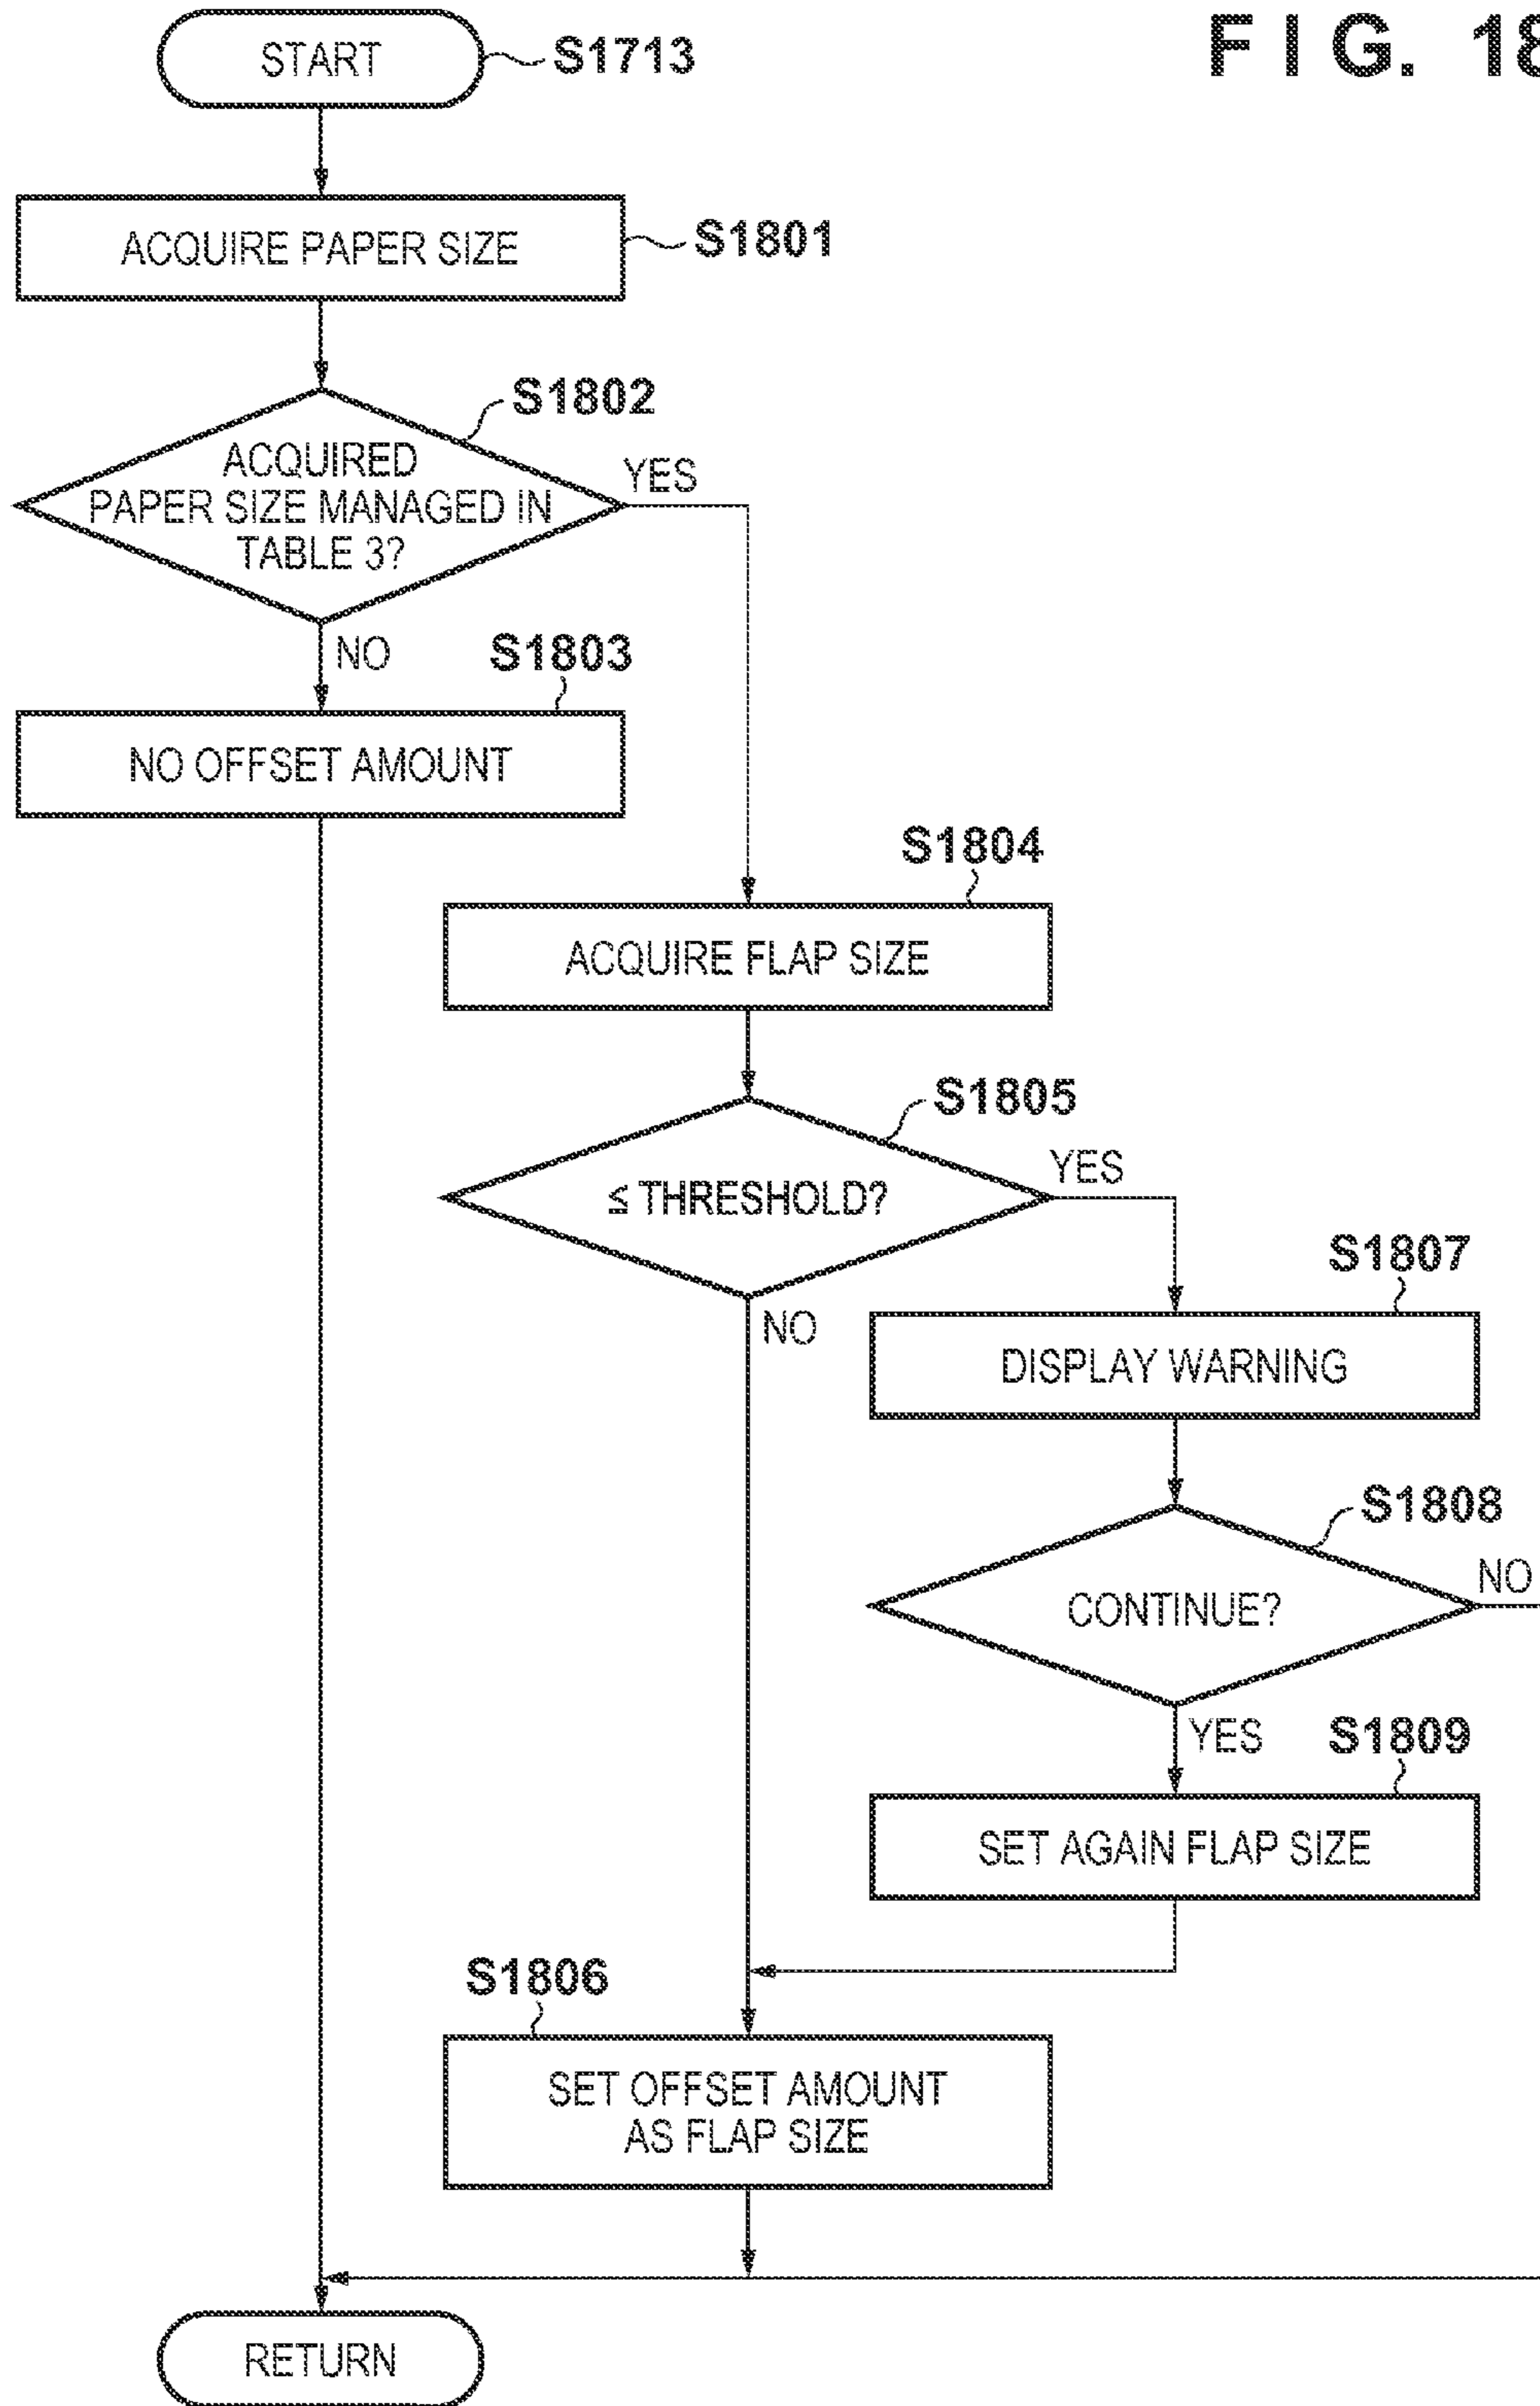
F I G. 18

START
S1713

ACQUIRE PAPER SIZE
S1801

S1802
ACQUIRED PAPER SIZE MANAGED IN TABLE 3?
YES
NO

S1803
NO OFFSET AMOUNT

S1804
ACQUIRE FLAP SIZE

S1805
$\leq$ THRESHOLD?
YES
NO

S1807
DISPLAY WARNING

S1808
CONTINUE?
NO
YES

S1809
SET AGAIN FLAP SIZE

S1806
SET OFFSET AMOUNT AS FLAP SIZE

RETURN